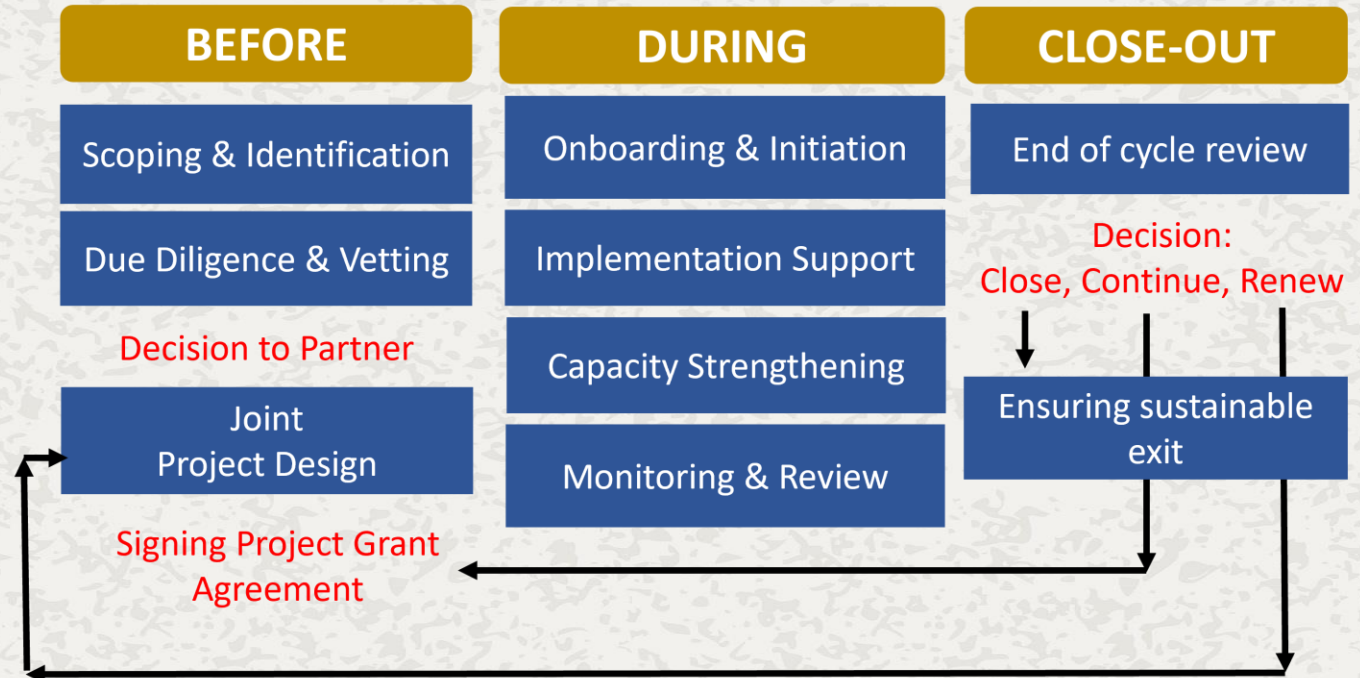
BEFORE

DURING

CLOSE-OUT

Scoping & Identification

Due Diligence & Vetting

Decision to Partner

Joint Project Design

Signing Project Grant Agreement

Onboarding & Initiation

Implementation Support

Capacity Strengthening

Monitoring & Review

End of cycle review

Decision: Close, Continue, Renew

Ensuring sustainable exit